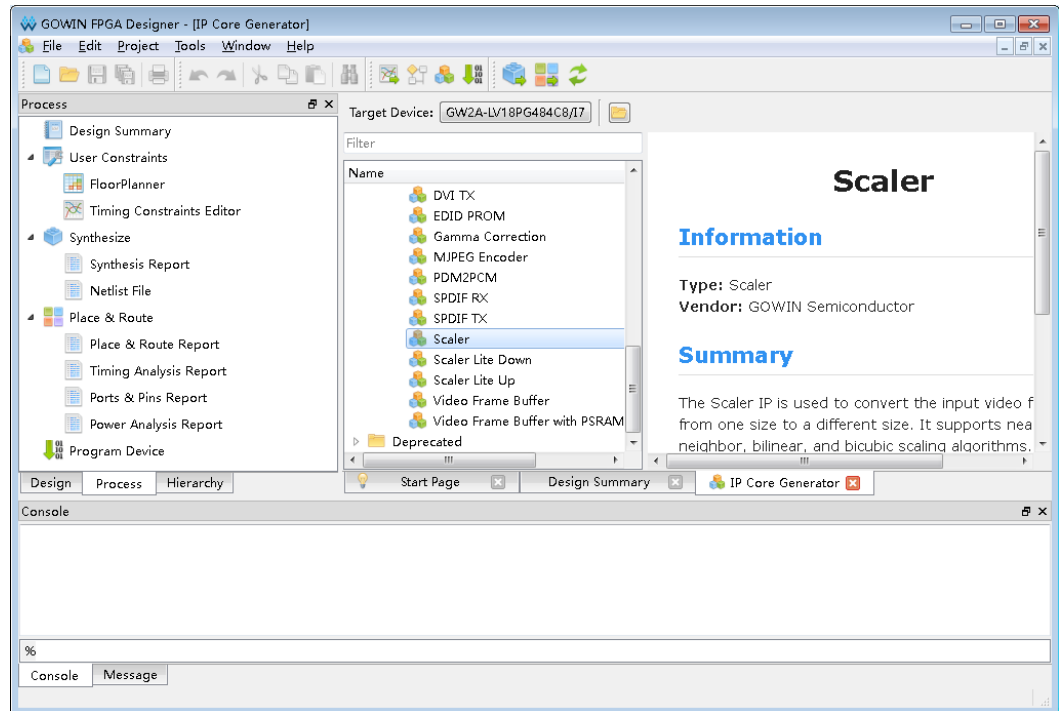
GOWIN FPGA Designer - [IP Core Generator]
File Edit Project Tools Window Help

Process
Design Summary
User Constraints
FloorPlanner
Timing Constraints Editor
Synthesize
Synthesis Report
Netlist File
Place & Route
Place & Route Report
Timing Analysis Report
Ports & Pins Report
Power Analysis Report
Program Device

Design Process Hierarchy

Target Device: GW2A-LV18PG484C8/I7

Filter

Name
DVI TX
EDID PROM
Gamma Correction
MJPEG Encoder
PDM2PCM
SPDIF RX
SPDIF TX
Scaler
Scaler Lite Down
Scaler Lite Up
Video Frame Buffer
Video Frame Buffer with PSRAM
Deprecated

Scaler

Information

Type: Scaler
Vendor: GOWIN Semiconductor

Summary

The Scaler IP is used to convert the input video f from one size to a different size. It supports nea neighbor, bilinear, and bicubic scaling algorithms.

Start Page Design Summary IP Core Generator

Console

%

Console Message